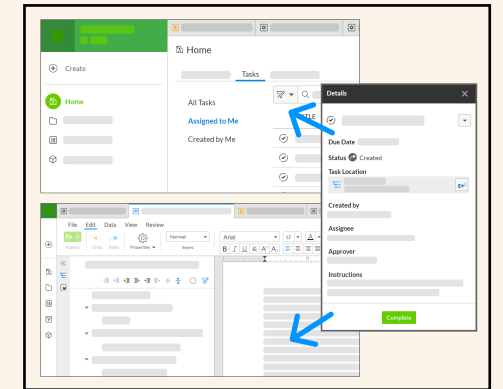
Create

Home

Home

Tasks

All Tasks

Assigned to Me

Created by Me

TITLE

Details

Due Date

Status Created

Task Location

Created by

Assignee

Approver

Instructions

Complete

File Edit Data View Review

Normal

Arial

12

Undo Redo

Properties

Styles

B U